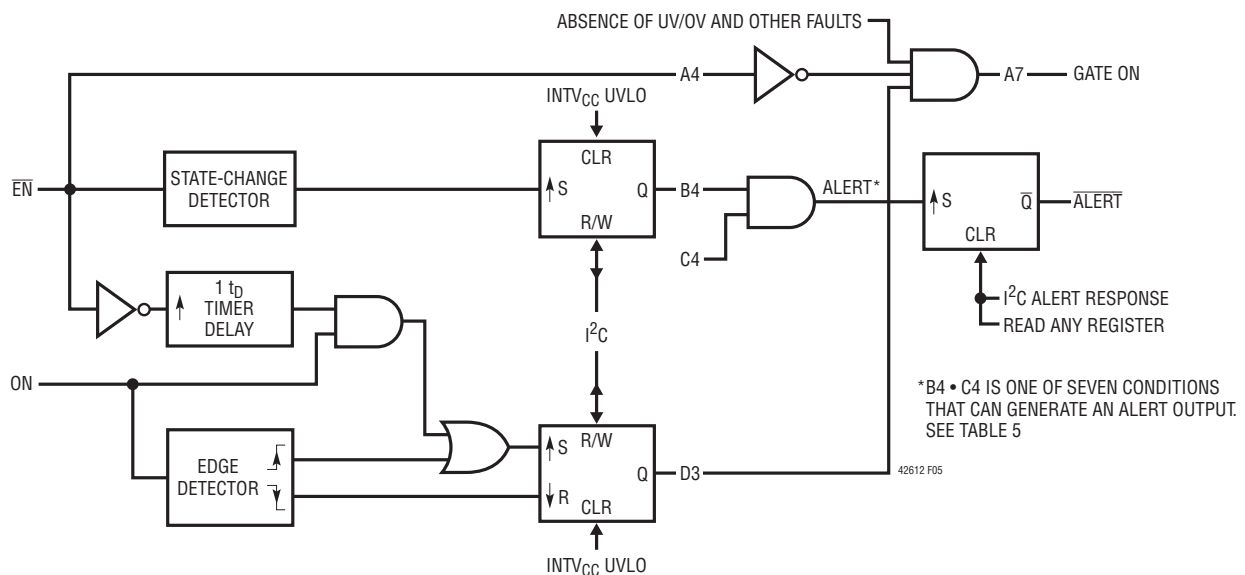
ABSENCE OF UV/OV AND OTHER FAULTS

A4

A7 — GATE ON

$INTV_{CC}$ UVLO

CLR

$\overline{EN}$

STATE-CHANGE DETECTOR

S

Q

B4

ALERT*

S

$\overline{Q}$

$\overline{ALERT}$

R/W

CLR

C4

1 $t_D$ TIMER DELAY

$I^2C$ ALERT RESPONSE

READ ANY REGISTER

$I^2C$

ON

*B4 • C4 IS ONE OF SEVEN CONDITIONS THAT CAN GENERATE AN ALERT OUTPUT. SEE TABLE 5

EDGE DETECTOR

S

R/W

Q

D3

R

CLR

42612 F05

$INTV_{CC}$ UVLO